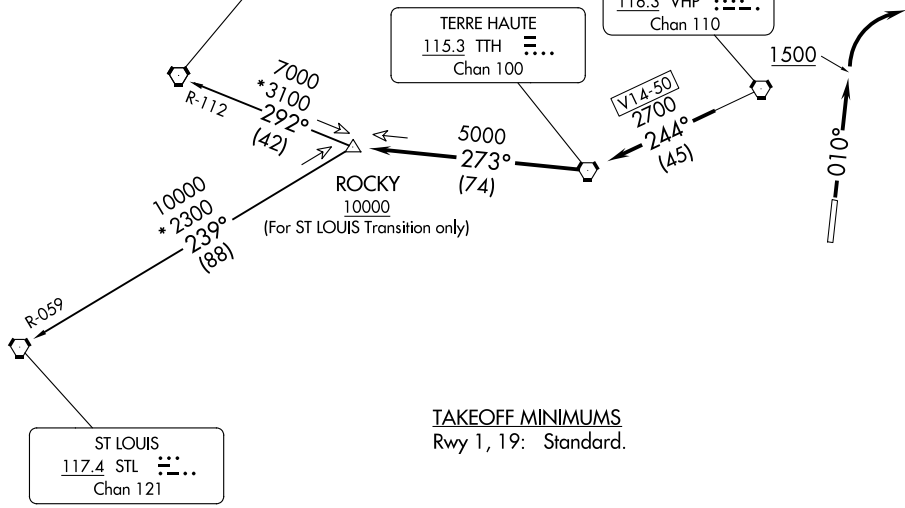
TERRE HAUTE
115.3 TTH
Chan 100

116.3 VHP
Chan 110

1500

010°

7000
*3100
292°
(42)

R-112

5000
273°
(74)

V14-50
2700
244°
(45)

ROCKY
10000
(For ST LOUIS Transition only)

10000
*2300
239°
(88)

R-059

ST LOUIS
117.4 STL
Chan 121

TAKEOFF MINIMUMS
Rwy 1, 19: Standard.